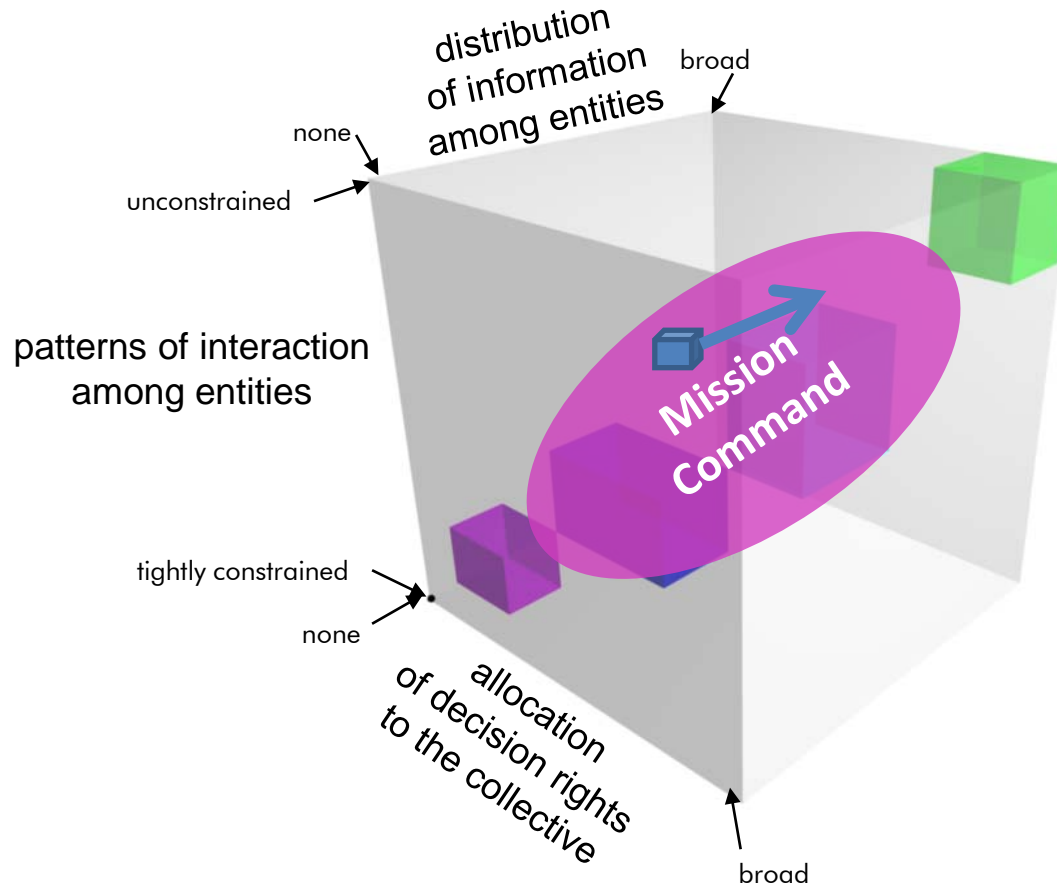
distribution of information among entities

broad

none

unconstrained

patterns of interaction among entities

Mission Command

tightly constrained

none

allocation of decision rights to the collective

broad